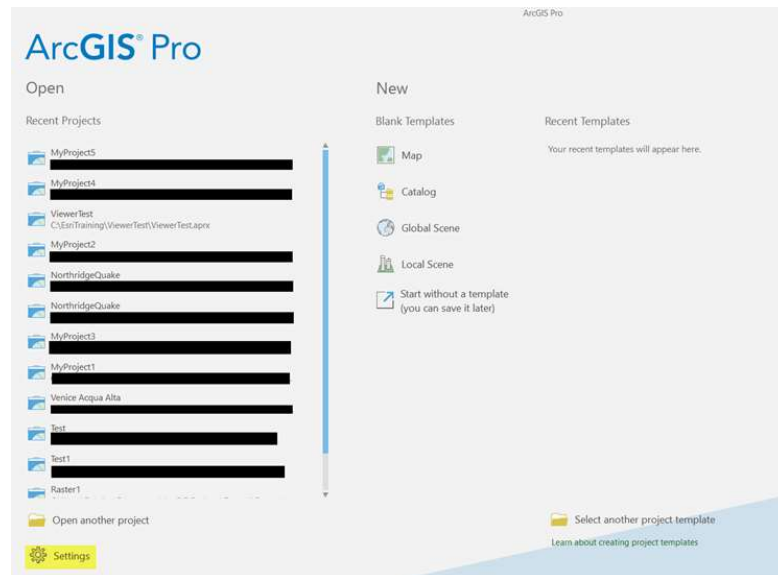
ArcGIS Pro

ArcGIS® Pro

Open

Recent Projects

MyProject5

MyProject4

ViewerTest
C:\EsriTraining\ViewerTest\ViewerTest.aprx

MyProject2

NorthridgeQuake

NorthridgeQuake

MyProject3

MyProject1

Venice Acqua Alta

Test

Test1

Raster1

Open another project

Settings

New

Blank Templates

Map

Catalog

Global Scene

Local Scene

Start without a template (you can save it later)

Recent Templates

Your recent templates will appear here.

Select another project template

Learn about creating project templates